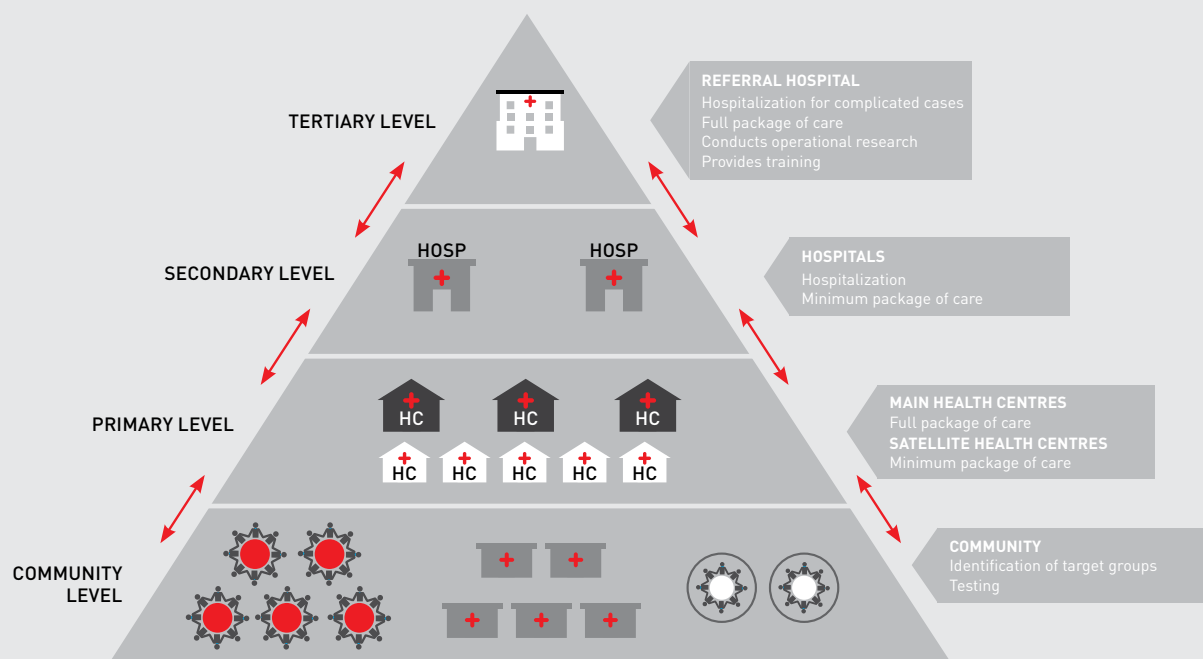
TERTIARY LEVEL

REFERRAL HOSPITAL
Hospitalization for complicated cases
Full package of care
Conducts operational research
Provides training

SECONDARY LEVEL

HOSP HOSP

HOSPITALS
Hospitalization
Minimum package of care

PRIMARY LEVEL

HC HC HC
HC HC HC HC HC

MAIN HEALTH CENTRES
Full package of care
SATELLITE HEALTH CENTRES
Minimum package of care

COMMUNITY LEVEL

COMMUNITY
Identification of target groups
Testing